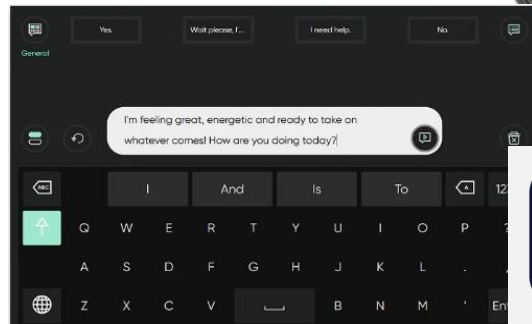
General

Yes.

Wait please, I...

I need help.

No.

I'm feeling great, energetic and ready to take on whatever comes! How are you doing today?

I

And

Is

To

12

Q W E R T Y U I O P

A S D F G H J K L .

Z X C V B N M '

En